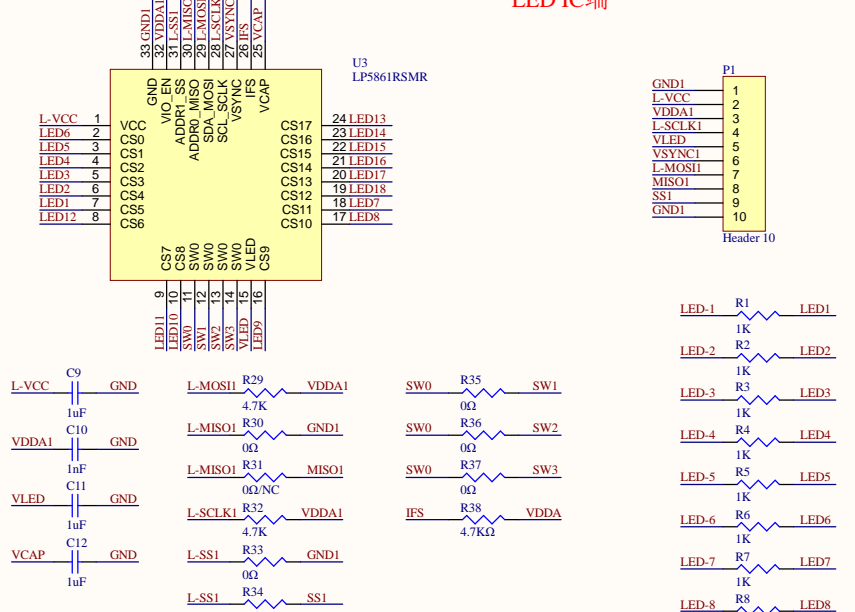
LED IC端

33 GND1
32 VDDA1
31 L-SS1
30 L-MISO
29 L-MOSI
28 L-SCLK
27 VSYNC
26 IFS
25 VCAP

U3
LP5861RSMR

GND
VIO_EN
ADDR1_SS
ADDR0_MISO
SDA_MOSI
SCL_SCLK
VSYNC
IFS
VCAP

L-VCC 1 VCC
LED6 2 CS0
LED5 3 CS1
LED4 4 CS2
LED3 5 CS3
LED2 6 CS4
LED1 7 CS5
LED12 8 CS6

CS17 24 LED13
CS16 23 LED14
CS15 22 LED15
CS14 21 LED16
CS13 20 LED17
CS12 19 LED18
CS11 18 LED7
CS10 17 LED8

CS7 9 LED11
CS8 10 LED10
SW0 11 SW0
SW0 12 SW1
SW0 13 SW2
SW0 14 SW3
VLED 15 VLED
CS9 16 LED9

P1
GND1 1
L-VCC 2
VDDA1 3
L-SCLK1 4
VLED 5
VSYNC1 6
L-MOSI1 7
MISO1 8
SS1 9
GND1 10
Header 10

LED-1 R1 1K LED1
LED-2 R2 1K LED2
LED-3 R3 1K LED3
LED-4 R4 1K LED4
LED-5 R5 1K LED5
LED-6 R6 1K LED6
LED-7 R7 1K LED7
LED-8 R8 LED8

L-VCC C9 1uF GND
VDDA1 C10 1nF GND
VLED C11 1uF GND
VCAP C12 1uF GND

L-MOSI1 R29 4.7K VDDA1
L-MISO1 R30 0Ω GND1
L-MISO1 R31 0Ω/NC MISO1
L-SCLK1 R32 4.7K VDDA1
L-SS1 R33 0Ω GND1
L-SS1 R34 SS1

SW0 R35 0Ω SW1
SW0 R36 0Ω SW2
SW0 R37 0Ω SW3
IFS R38 4.7KΩ VDDA